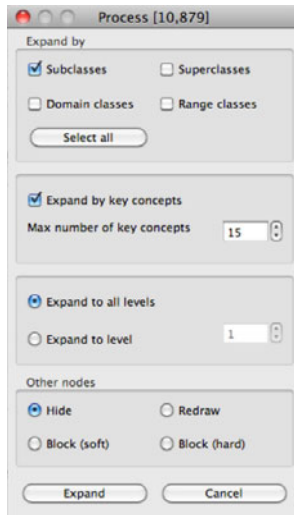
Process [10,879]

Expand by

Subclasses

Superclasses

Domain classes

Range classes

Select all

Expand by key concepts

Max number of key concepts

15

Expand to all levels

Expand to level

1

Other nodes

Hide

Redraw

Block (soft)

Block (hard)

Expand

Cancel